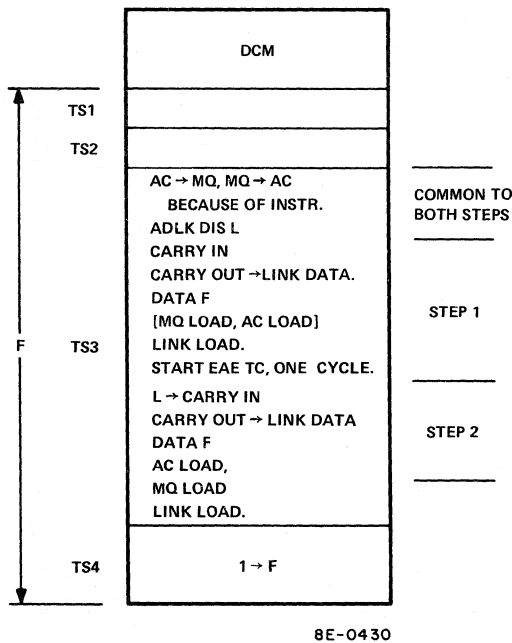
DCM

TS1

TS2

F

TS3

AC → MQ, MQ → AC
BECAUSE OF INSTR.
ADLK DIS L
CARRY IN
CARRY OUT → LINK DATA.
DATA F
[MQ LOAD, AC LOAD]
LINK LOAD.
START EAE TC, ONE CYCLE.
L → CARRY IN
CARRY OUT → LINK DATA
DATA F
AC LOAD,
MQ LOAD
LINK LOAD.

COMMON TO BOTH STEPS

STEP 1

STEP 2

TS4

1 → F

8E-0430